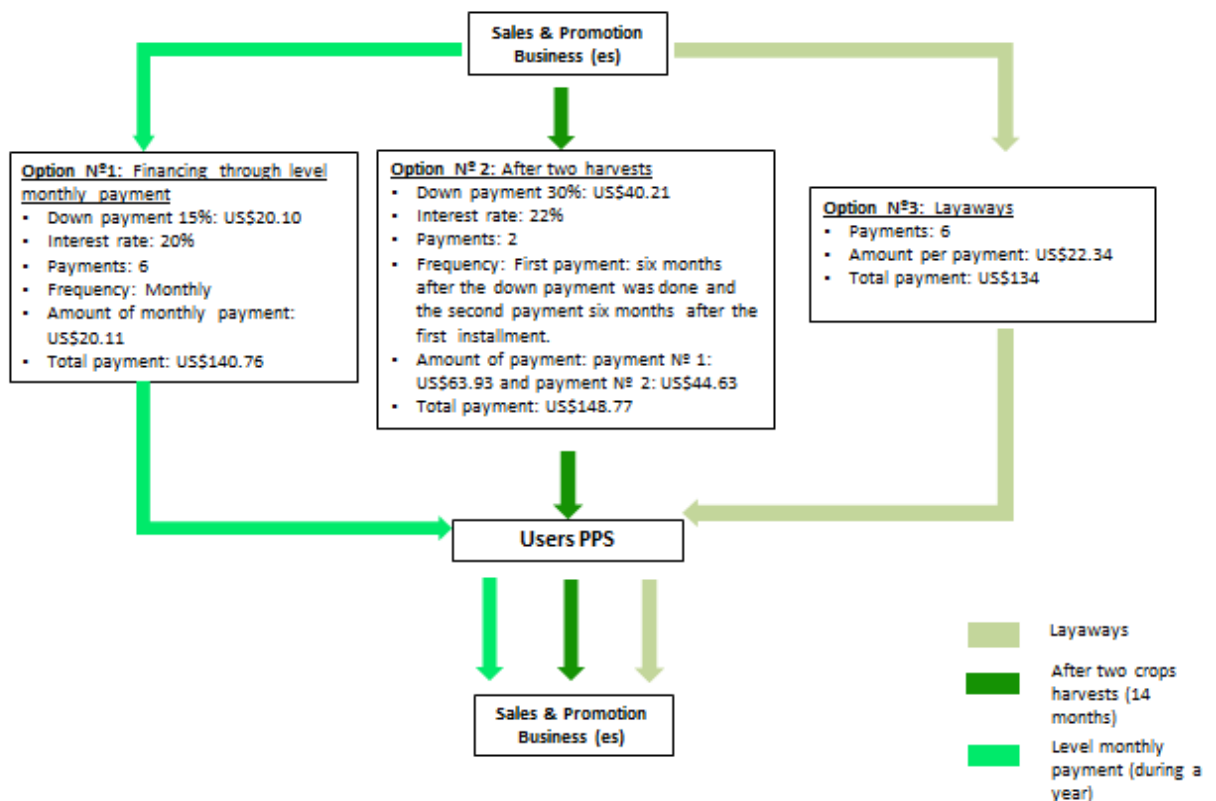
Sales & Promotion Business (es)

Option Nº1: Financing through level monthly payment
- Down payment 15%: US$20.10
- Interest rate: 20%
- Payments: 6
- Frequency: Monthly
- Amount of monthly payment: US$20.11
- Total payment: US$140.76

Option Nº 2: After two harvests
- Down payment 30%: US$40.21
- Interest rate: 22%
- Payments: 2
- Frequency: First payment: six months after the down payment was done and the second payment six months after the first installment.
- Amount of payment: payment Nº 1: US$63.93 and payment Nº 2: US$44.63
- Total payment: US$148.77

Option Nº3: Layaways
- Payments: 6
- Amount per payment: US$22.34
- Total payment: US$134

Users PPS

Sales & Promotion Business (es)

Layaways

After two crops harvests (14 months)

Level monthly payment (during a year)